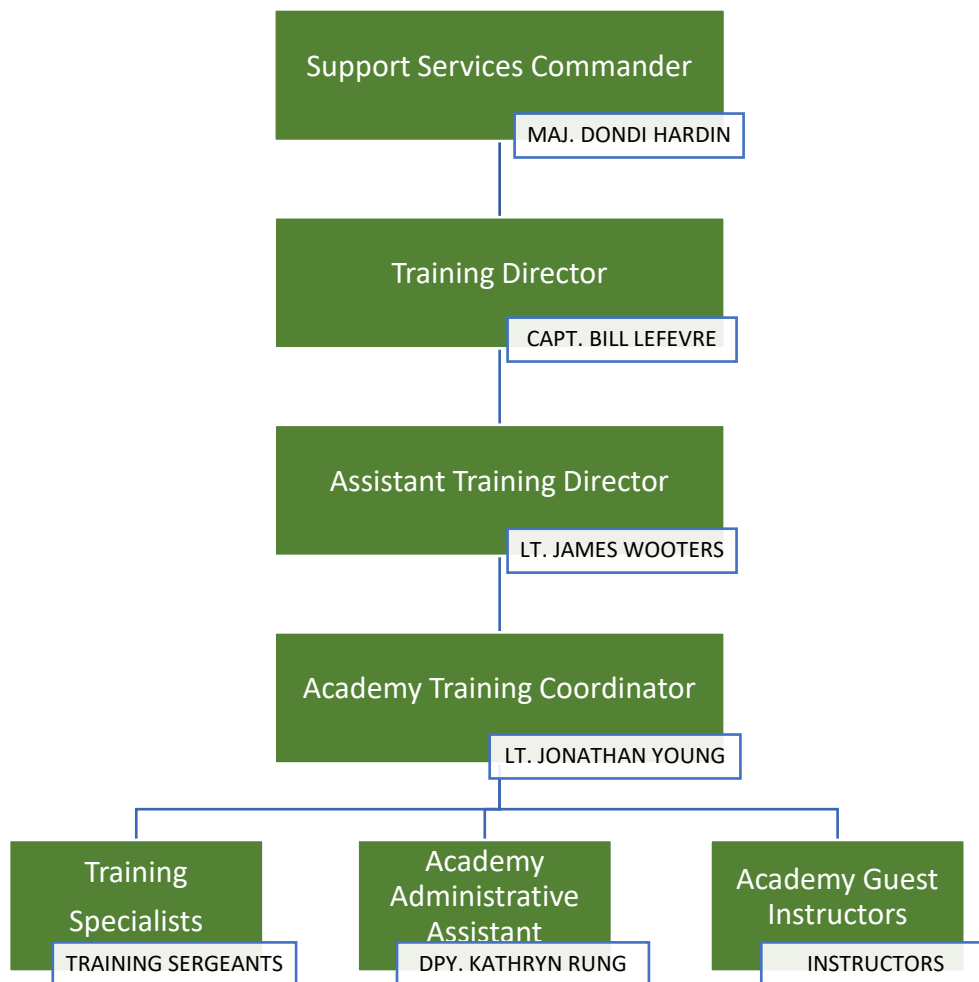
Support Services Commander

MAJ. DONDI HARDIN

Training Director

CAPT. BILL LEFEVRE

Assistant Training Director

LT. JAMES WOOTERS

Academy Training Coordinator

LT. JONATHAN YOUNG

Training Specialists

TRAINING SERGEANTS

Academy Administrative Assistant

DPY. KATHRYN RUNG

Academy Guest Instructors

INSTRUCTORS